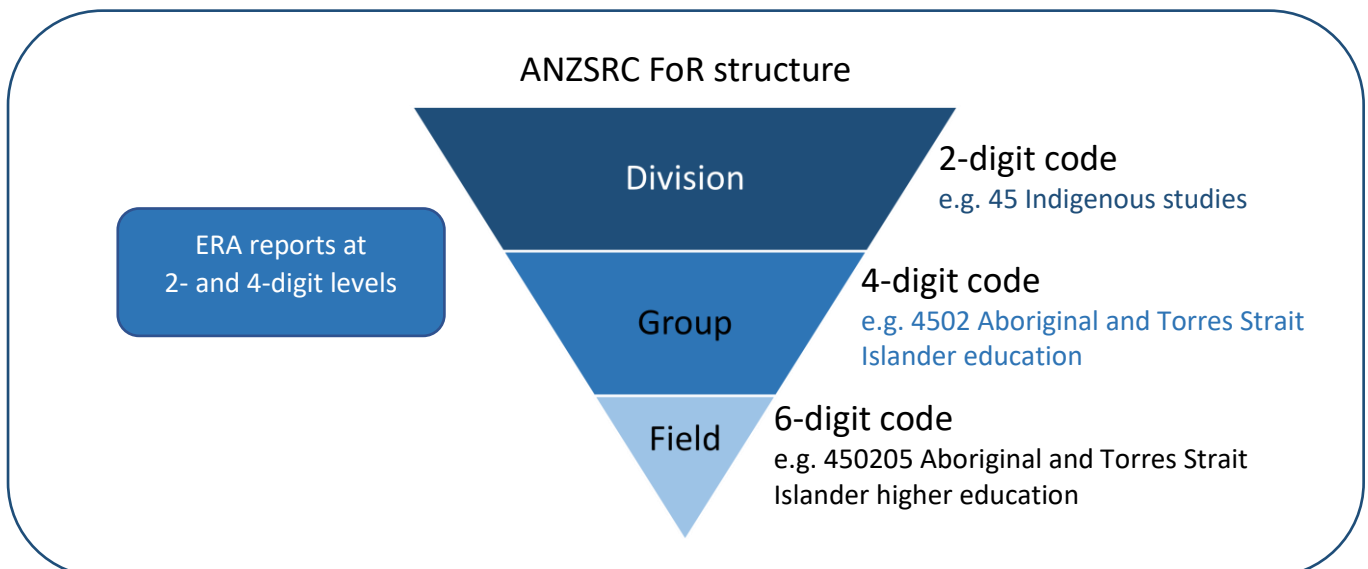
ANZSRC FoR structure

ERA reports at 2- and 4-digit levels

Division

2-digit code
e.g. 45 Indigenous studies

Group

4-digit code
e.g. 4502 Aboriginal and Torres Strait Islander education

Field

6-digit code
e.g. 450205 Aboriginal and Torres Strait Islander higher education